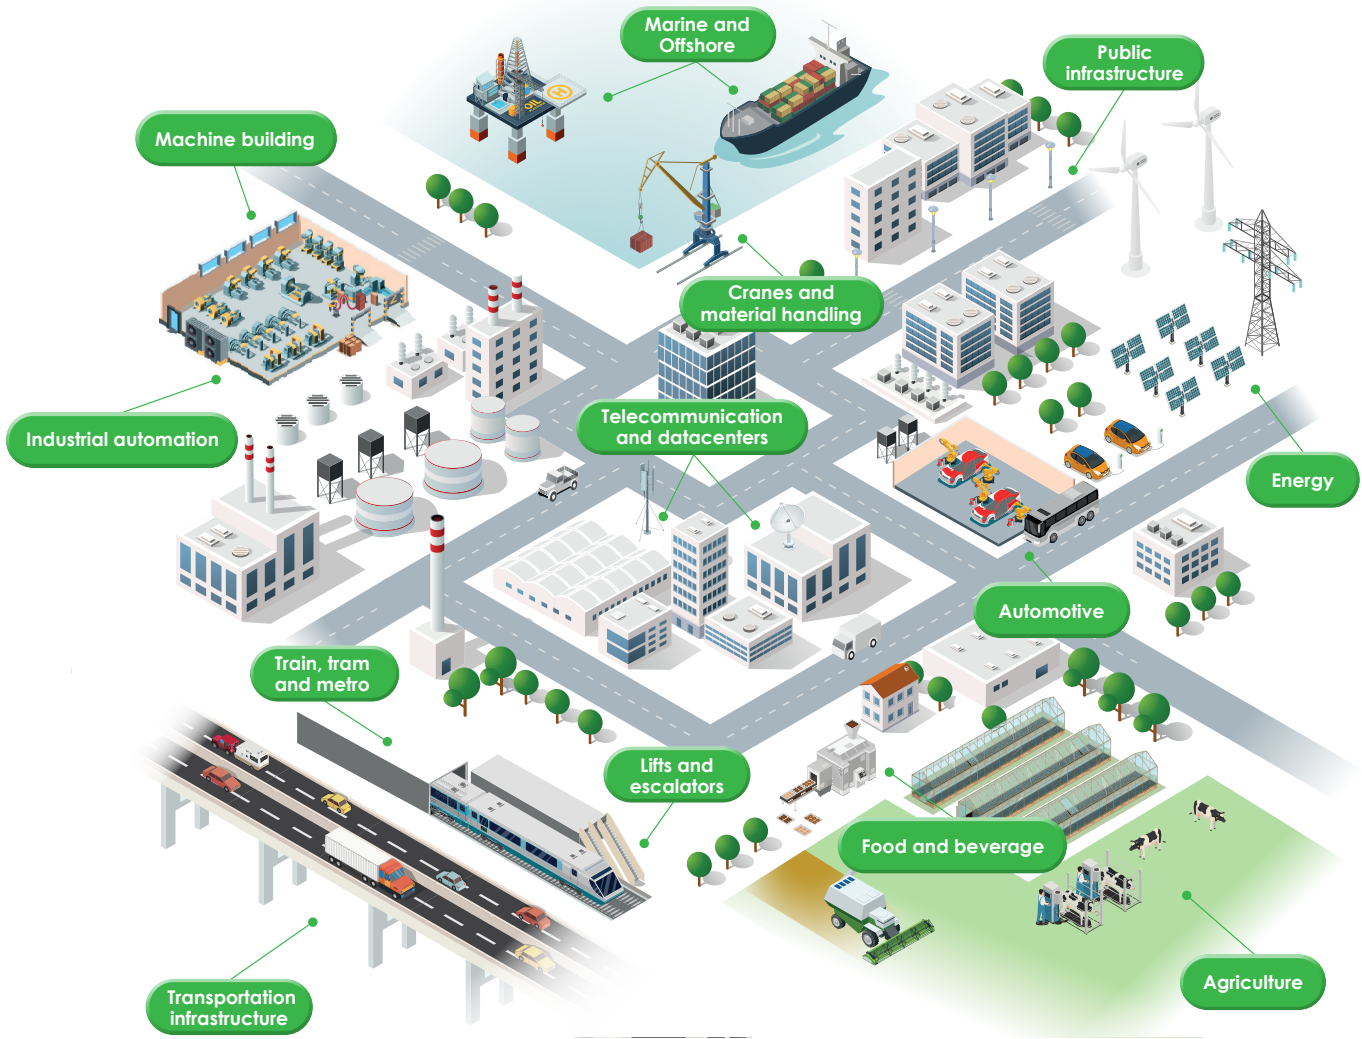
Marine and Offshore

Public infrastructure

Machine building

Cranes and material handling

Industrial automation

Telecommunication and datacenters

Energy

Automotive

Train, tram and metro

Lifts and escalators

Food and beverage

Transportation infrastructure

Agriculture

OIL